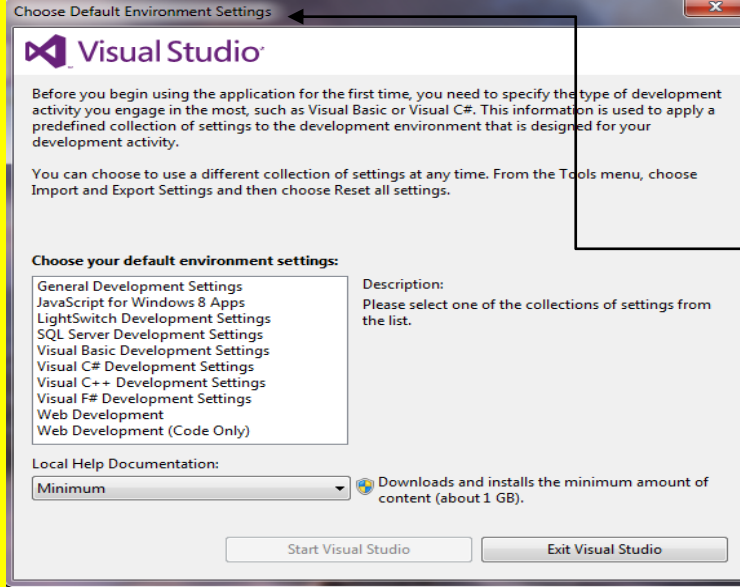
Choose Default Environment Settings

Visual Studio

Before you begin using the application for the first time, you need to specify the type of development activity you engage in the most, such as Visual Basic or Visual C#. This information is used to apply a predefined collection of settings to the development environment that is designed for your development activity.

You can choose to use a different collection of settings at any time. From the Tools menu, choose Import and Export Settings and then choose Reset all settings.

Choose your default environment settings:

General Development Settings
JavaScript for Windows 8 Apps
LightSwitch Development Settings
SQL Server Development Settings
Visual Basic Development Settings
Visual C# Development Settings
Visual C++ Development Settings
Visual F# Development Settings
Web Development
Web Development (Code Only)

Description:
Please select one of the collections of settings from the list.

Local Help Documentation:

Minimum

Downloads and installs the minimum amount of content (about 1 GB).

Start Visual Studio

Exit Visual Studio